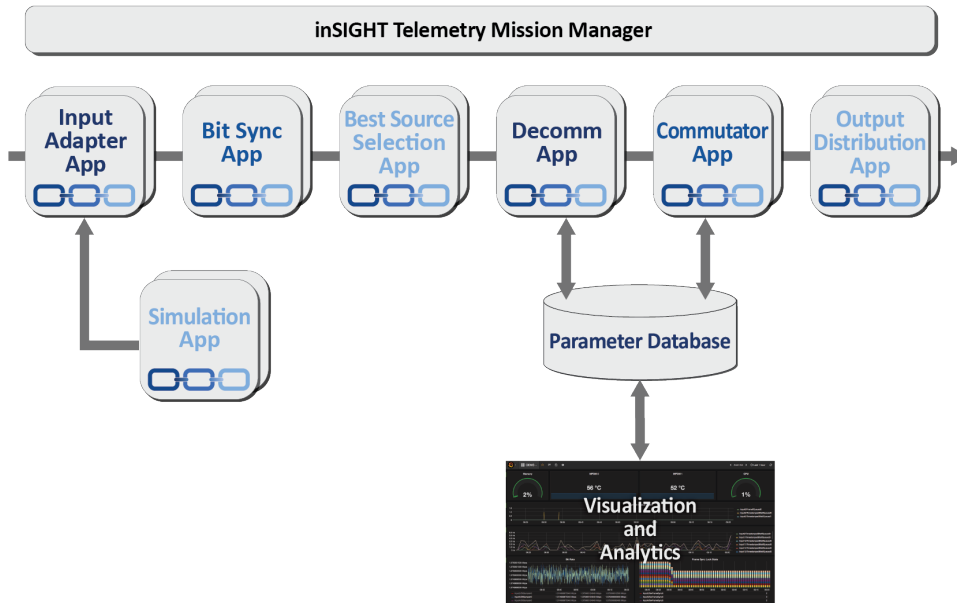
inSIGHT Telemetry Mission Manager

Input Adapter App

Bit Sync App

Best Source Selection App

Decomm App

Commutator App

Output Distribution App

Simulation App

Parameter Database

2%

56 °C

52 °C

1%

Visualization and Analytics